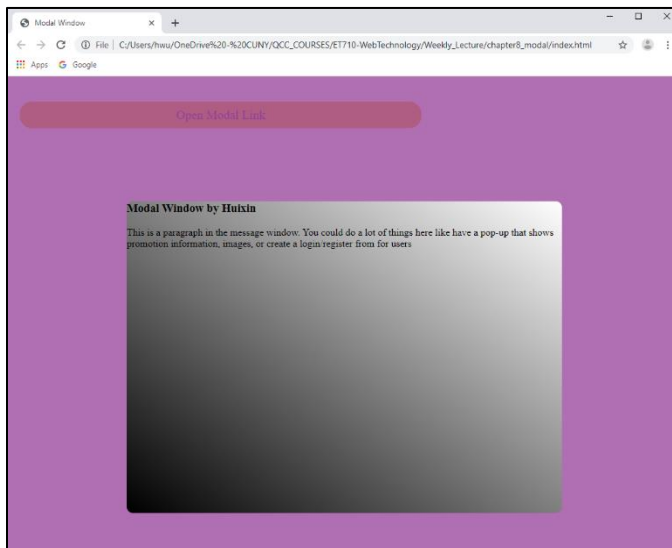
Modal Window × +

File | C:/Users/hwu/OneDrive%20-%20CUNY/QCC_COURSES/ET710-WebTechnology/Weekly_Lecture/chapter8_modal/index.html

Apps Google

Open Modal Link

Modal Window by Huixin

This is a paragraph in the message window. You could do a lot of things here like have a pop-up that shows promotion information, images, or create a login/register from for users